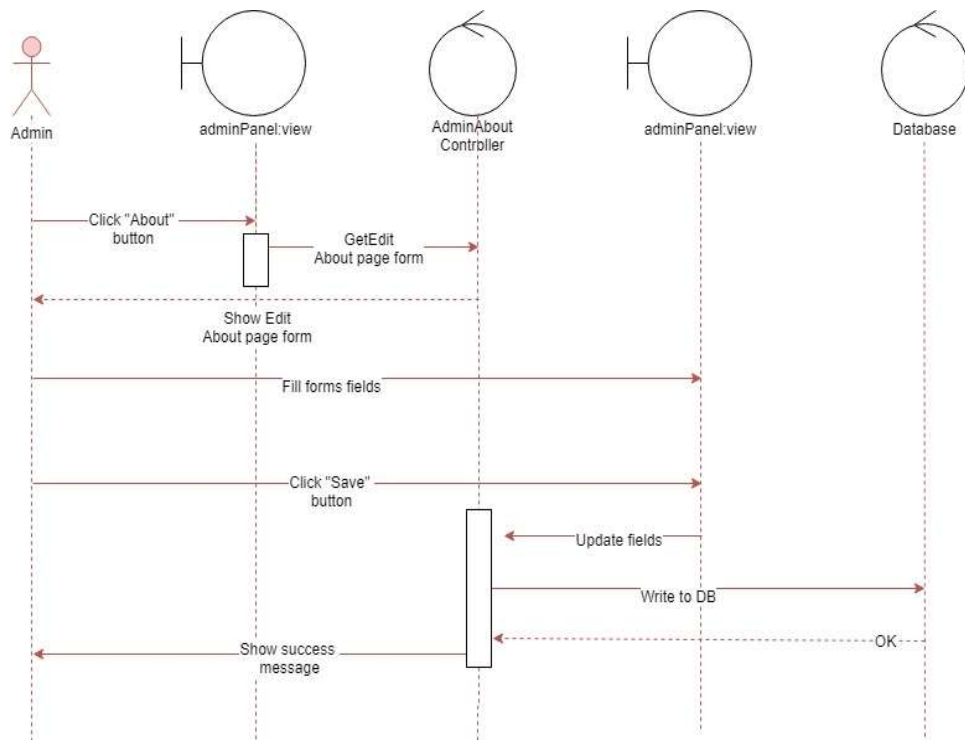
Admin

adminPanel:view

AdminAbout Controller

adminPanel:view

Database

Click "About" button

GetEdit About page form

Show Edit About page form

Fill forms fields

Click "Save" button

Update fields

Write to DB

OK

Show success message